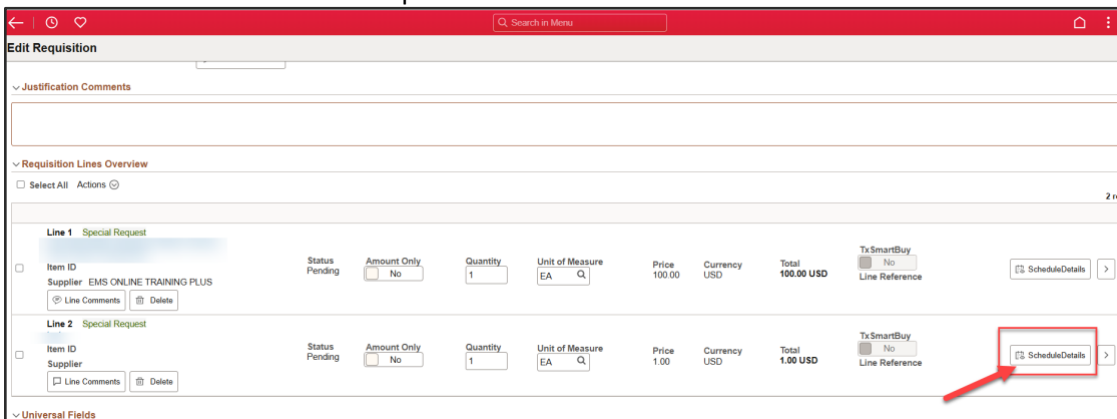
Search in Menu

Edit Requisition

Justification Comments

Requisition Lines Overview

Select All Actions

2 r

Line 1 Special Request

Item ID

Supplier EMS ONLINE TRAINING PLUS

Line Comments Delete

Status Pending

Amount Only No

Quantity 1

Unit of Measure EA

Price 100.00

Currency USD

Total 100.00 USD

TxSmartBuy No

Line Reference

ScheduleDetails

Line 2 Special Request

Item ID

Supplier

Line Comments Delete

Status Pending

Amount Only No

Quantity 1

Unit of Measure EA

Price 1.00

Currency USD

Total 1.00 USD

TxSmartBuy No

Line Reference

ScheduleDetails

Universal Fields